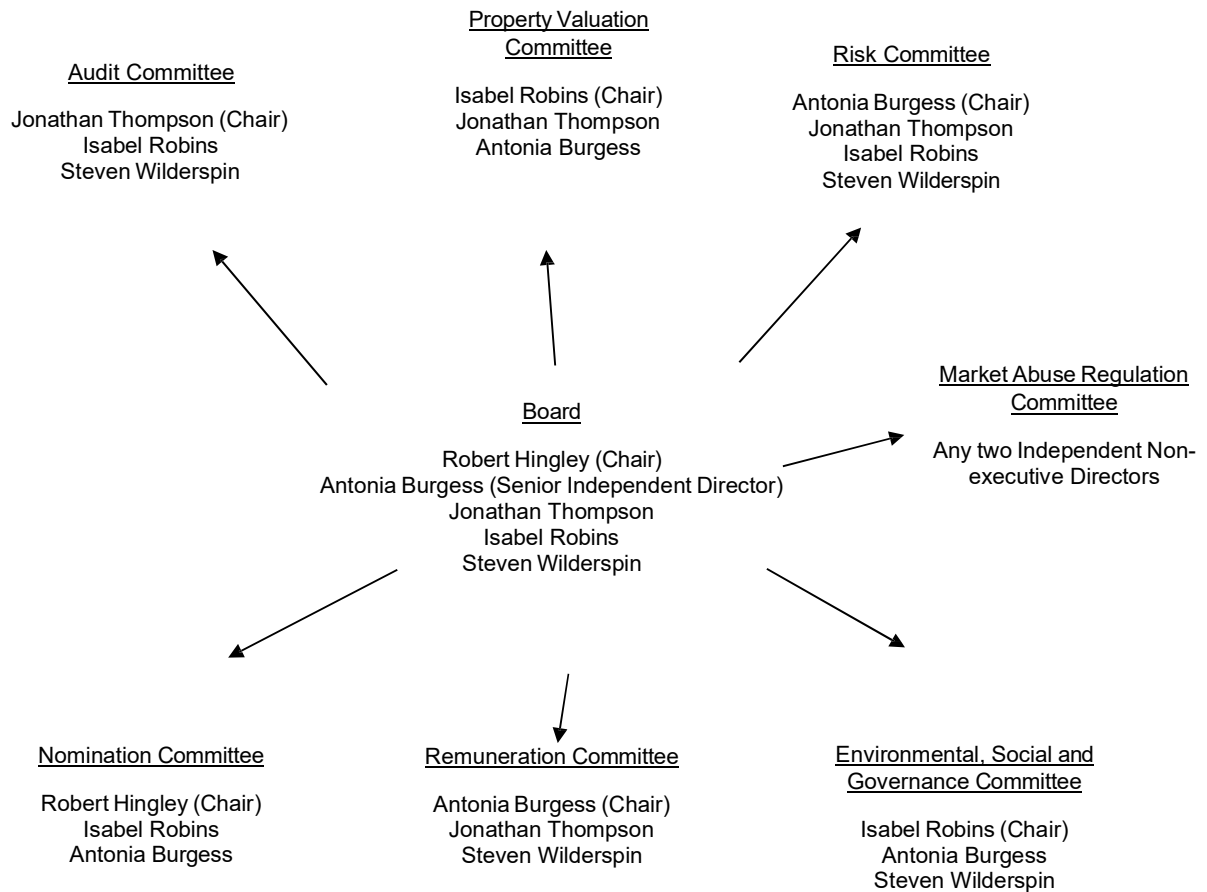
Property Valuation Committee

Isabel Robins (Chair)
Jonathan Thompson
Antonia Burgess

Audit Committee

Jonathan Thompson (Chair)
Isabel Robins
Steven Wilderspin

Risk Committee

Antonia Burgess (Chair)
Jonathan Thompson
Isabel Robins
Steven Wilderspin

Market Abuse Regulation Committee

Any two Independent Non-executive Directors

Board

Robert Hingley (Chair)
Antonia Burgess (Senior Independent Director)
Jonathan Thompson
Isabel Robins
Steven Wilderspin

Nomination Committee

Robert Hingley (Chair)
Isabel Robins
Antonia Burgess

Remuneration Committee

Antonia Burgess (Chair)
Jonathan Thompson
Steven Wilderspin

Environmental, Social and Governance Committee

Isabel Robins (Chair)
Antonia Burgess
Steven Wilderspin